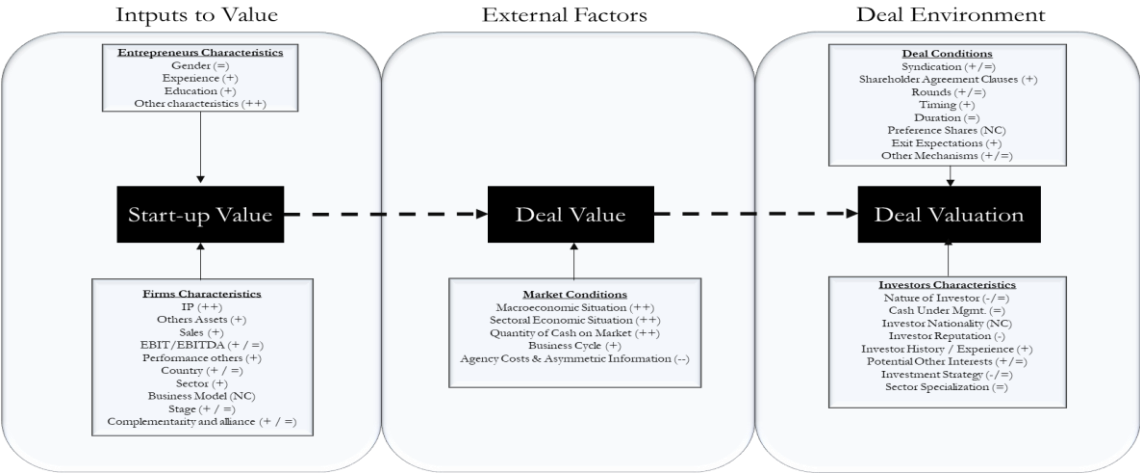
Intputs to Value

Entrepreneurs Characteristics
Gender (=)
Experience (+)
Education (+)
Other characteristics (++)

Start-up Value

Firms Characteristics
IP (++)
Others Assets (+)
Sales (+)
EBIT/EBITDA (+ / =)
Performance others (+)
Country (+ / =)
Sector (+)
Business Model (NC)
Stage (+ / =)
Complementarity and alliance (+ / =)

External Factors

Deal Value

Market Conditions
Macroeconomic Situation (++)
Sectoral Economic Situation (++)
Quantity of Cash on Market (++)
Business Cycle (+)
Agency Costs & Asymmetric Information (--)

Deal Environment

Deal Conditions
Syndication (+/=)
Shareholder Agreement Clauses (+)
Rounds (+/=)
Timing (+)
Duration (=)
Preference Shares (NC)
Exit Expectations (+)
Other Mechanisms (+/=)

Deal Valuation

Investors Characteristics
Nature of Investor (-/=)
Cash Under Mgmt. (=)
Investor Nationality (NC)
Investor Reputation (-)
Investor History / Experience (+)
Potential Other Interests (+/=)
Investment Strategy (-/=)
Sector Specialization (=)